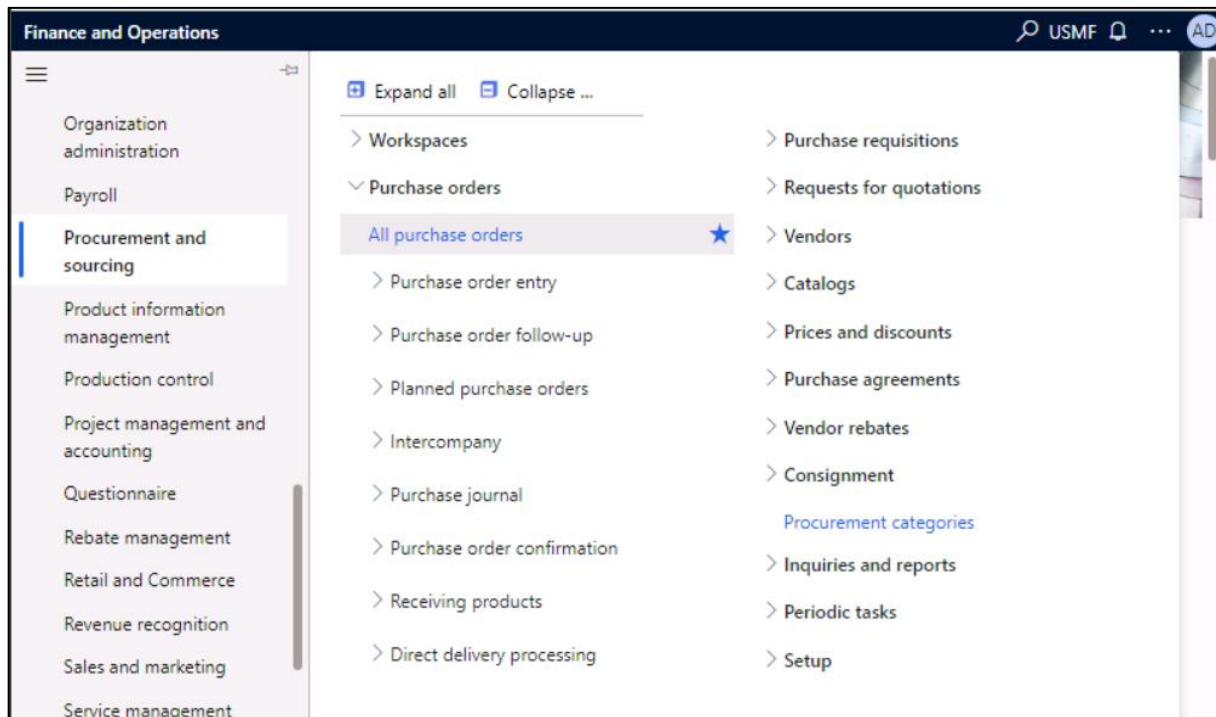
Finance and Operations

USMF ··· AD

Organization administration

Payroll

Procurement and sourcing

Product information management

Production control

Project management and accounting

Questionnaire

Rebate management

Retail and Commerce

Revenue recognition

Sales and marketing

Service management

Expand all Collapse ...

> Workspaces

Purchase orders

All purchase orders

> Purchase order entry

> Purchase order follow-up

> Planned purchase orders

> Intercompany

> Purchase journal

> Purchase order confirmation

> Receiving products

> Direct delivery processing

> Purchase requisitions

> Requests for quotations

> Vendors

> Catalogs

> Prices and discounts

> Purchase agreements

> Vendor rebates

> Consignment

Procurement categories

> Inquiries and reports

> Periodic tasks

> Setup